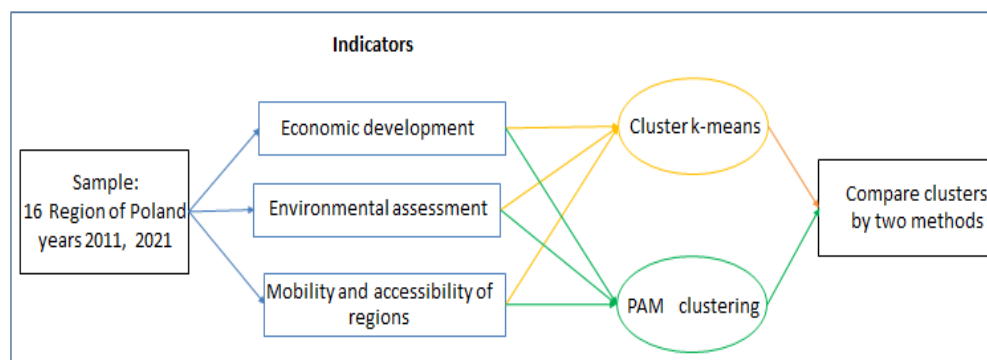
Indicators

Sample:
16 Region of Poland
years 2011, 2021

Economic development

Environmental assessment

Mobility and accessibility of regions

Cluster k-means

PAM clustering

Compare clusters by two methods